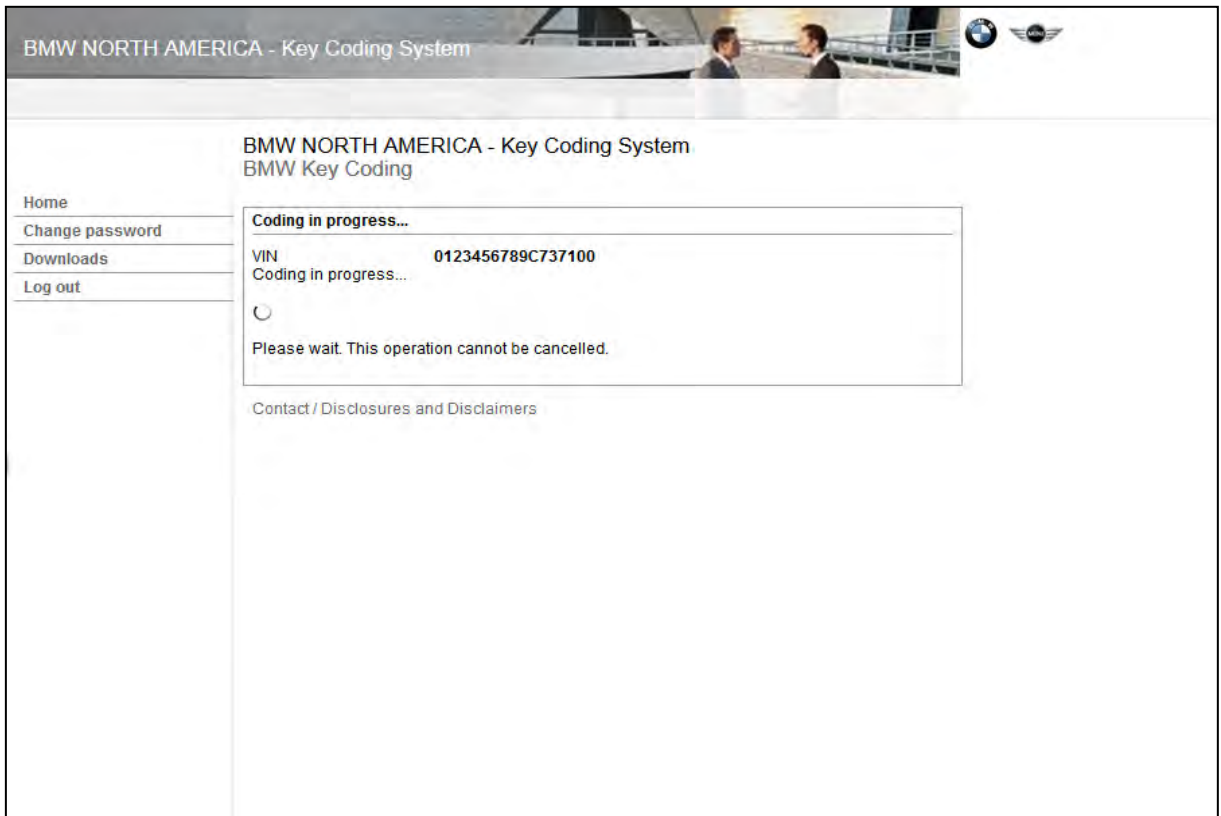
BMW NORTH AMERICA - Key Coding System

Home
Change password
Downloads
Log out

BMW NORTH AMERICA - Key Coding System
BMW Key Coding

Coding in progress...

VIN 0123456789C737100
Coding in progress...

Please wait. This operation cannot be cancelled.

Contact / Disclosures and Disclaimers